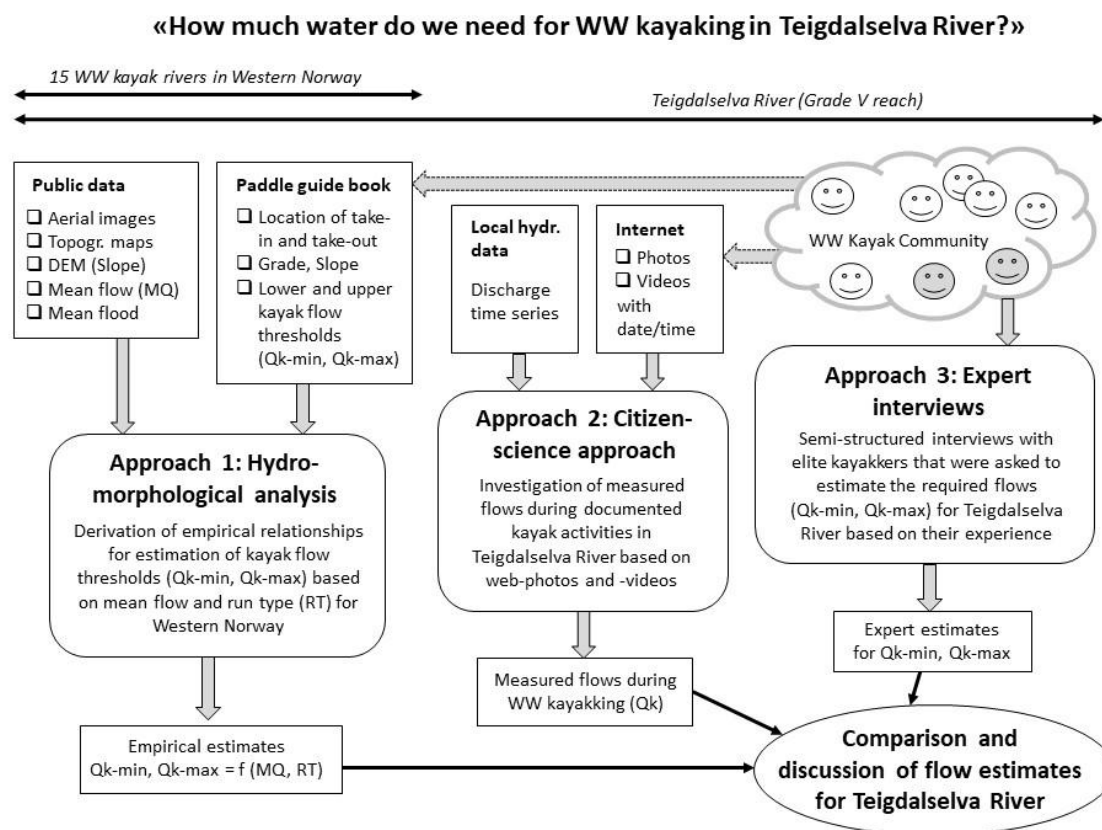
«How much water do we need for WW kayaking in Teigdalselva River?»

15 WW kayak rivers in Western Norway

Teigdalselva River (Grade V reach)

Public data
❑ Aerial images
❑ Topogr. maps
❑ DEM (Slope)
❑ Mean flow (MQ)
❑ Mean flood

Paddle guide book
❑ Location of take-in and take-out
❑ Grade, Slope
❑ Lower and upper kayak flow thresholds (Qk-min, Qk-max)

Local hydr. data
Discharge time series

Internet
❑ Photos
❑ Videos with date/time

WW Kayak Community

Approach 1: Hydro-morphological analysis
Derivation of empirical relationships for estimation of kayak flow thresholds (Qk-min, Qk-max) based on mean flow and run type (RT) for Western Norway

Approach 2: Citizen-science approach
Investigation of measured flows during documented kayak activities in Teigdalselva River based on web-photos and -videos

Approach 3: Expert interviews
Semi-structured interviews with elite kayakkers that were asked to estimate the required flows (Qk-min, Qk-max) for Teigdalselva River based on their experience

Expert estimates for Qk-min, Qk-max

Measured flows during WW kayakking (Qk)

Empirical estimates
Qk-min, Qk-max = f (MQ, RT)

Comparison and discussion of flow estimates for Teigdalselva River